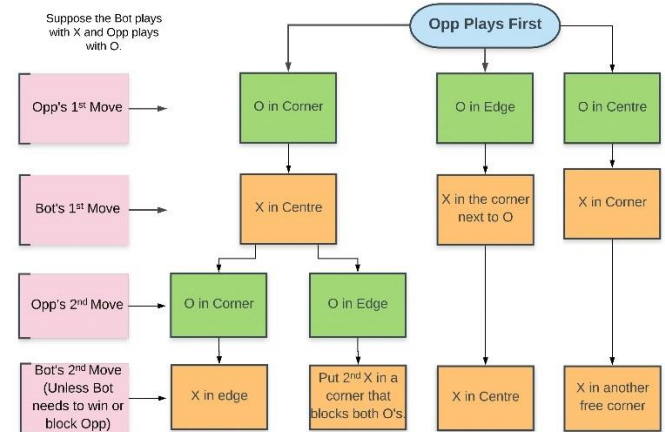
Suppose the Bot plays with X and Opp plays with O.

Opp Plays First

Opp's 1st Move

O in Corner

O in Edge

O in Centre

Bot's 1st Move

X in Centre

X in the corner next to O

X in Corner

Opp's 2nd Move

O in Corner

O in Edge

Bot's 2nd Move (Unless Bot needs to win or block Opp)

X in edge

Put 2nd X in a corner that blocks both O's.

X in Centre

X in another free corner